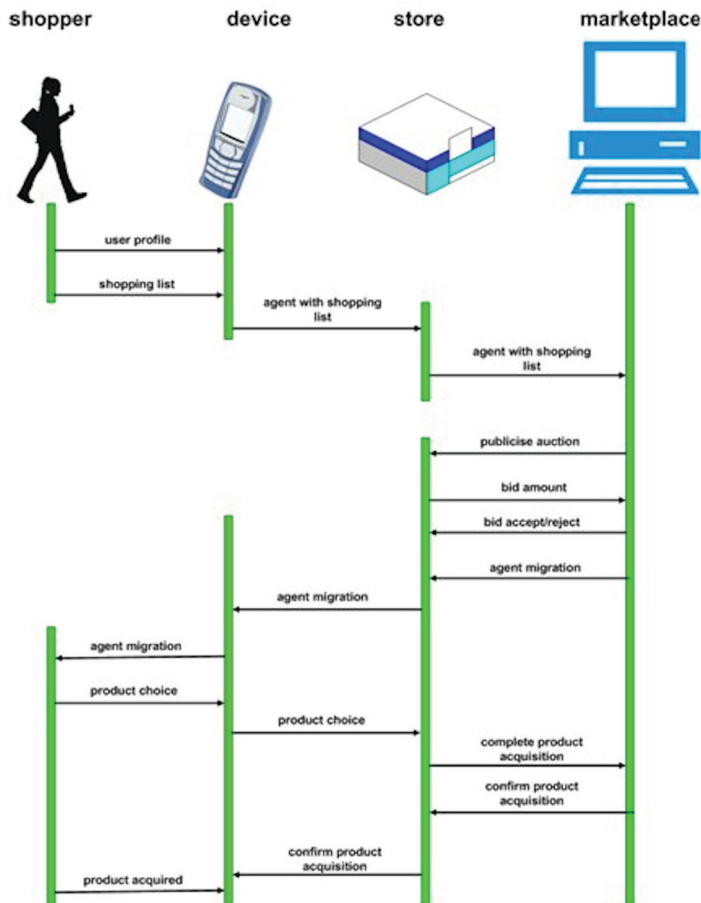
shopper device store marketplace

user profile

shopping list

agent with shopping list

agent with shopping list

publicise auction

bid amount

bid accept/reject

agent migration

agent migration

agent migration

product choice

product choice

complete product acquisition

confirm product acquisition

confirm product acquisition

product acquired